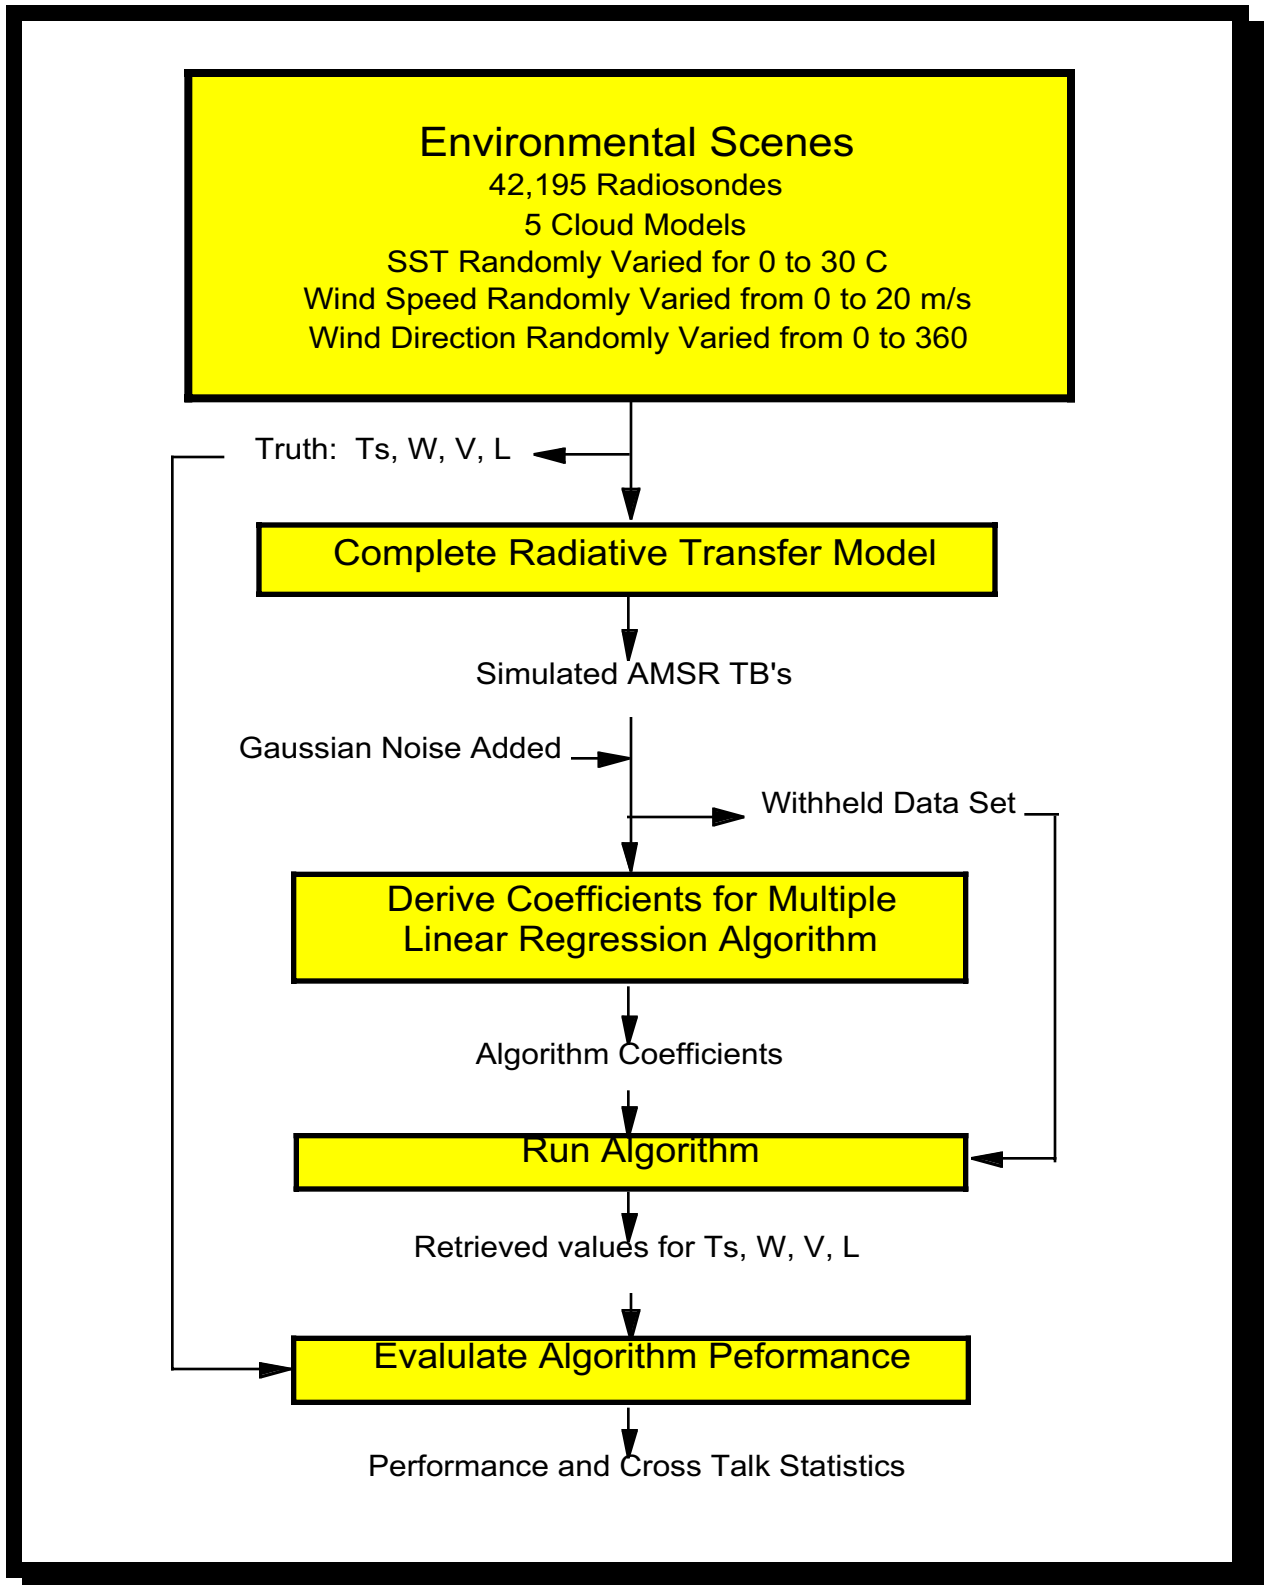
Environmental Scenes
42,195 Radiosondes
5 Cloud Models
SST Randomly Varied for 0 to 30 C
Wind Speed Randomly Varied from 0 to 20 m/s
Wind Direction Randomly Varied from 0 to 360

Truth: Ts, W, V, L

Complete Radiative Transfer Model

Simulated AMSR TB's

Gaussian Noise Added

Withheld Data Set

Derive Coefficients for Multiple Linear Regression Algorithm

Algorithm Coefficients

Run Algorithm

Retrieved values for Ts, W, V, L

Evalulate Algorithm Peformance

Performance and Cross Talk Statistics